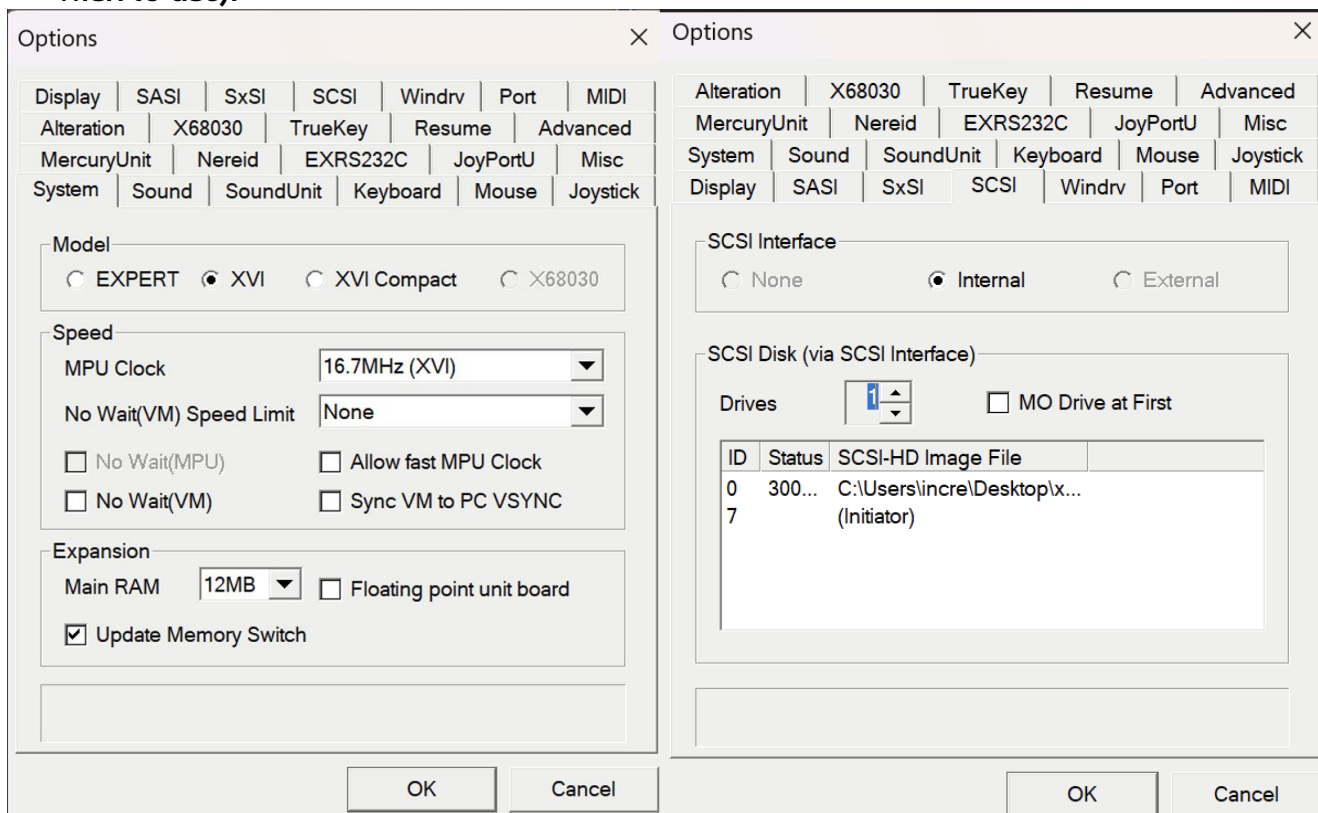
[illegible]

Options

Display | SASI | SxSI | SCSI | Windrv | Port | MIDI
Alteration | X68030 | TrueKey | Resume | Advanced
MercuryUnit | Nereid | EXRS232C | JoyPortU | Misc
System | Sound | SoundUnit | Keyboard | Mouse | Joystick

Model
EXPERT XVI XVI Compact X68030

Speed
MPU Clock 16.7MHz (XVI)
No Wait(VM) Speed Limit None
No Wait(MPU) Allow fast MPU Clock
No Wait(VM) Sync VM to PC VSYNC

Expansion
Main RAM 12MB Floating point unit board
Update Memory Switch

OK Cancel

Options

Alteration | X68030 | TrueKey | Resume | Advanced
MercuryUnit | Nereid | EXRS232C | JoyPortU | Misc
System | Sound | SoundUnit | Keyboard | Mouse | Joystick
Display | SASI | SxSI | SCSI | Windrv | Port | MIDI

SCSI Interface
None Internal External

SCSI Disk (via SCSI Interface)
Drives 1 MO Drive at First

| ID | Status | SCSI-HD Image File |
|---|---|---|
| 0 | 300... | C:\Users\incre\Desktop\x... |
| 7 | | (Initiator) |

OK Cancel